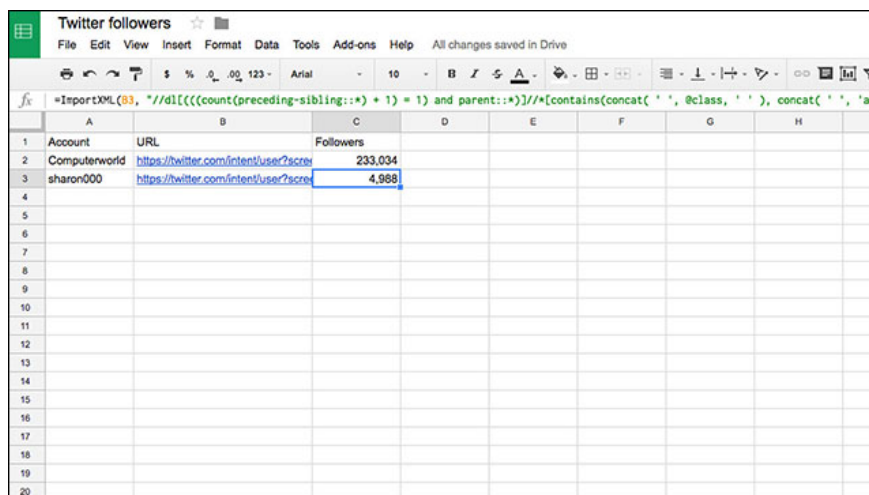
Twitter followers

File Edit View Insert Format Data Tools Add-ons Help All changes saved in Drive

$ % .0 .00 123 - Arial - 10 - B I S A

fx =ImportXML(B3, "//dl[(((count(preceding-sibling::*) + 1) = 1) and parent::*)]//*[contains(concat( ' ', @class, ' ' ), concat( ' ', 'a

| | A | B | C | D | E | F | G | H |
|---|---|---|---|---|---|---|---|---|
| 1 | Account | URL | Followers | | | | | |
| 2 | Computerworld | https://twitter.com/intent/user?scre | 233,034 | | | | | |
| 3 | sharon000 | https://twitter.com/intent/user?scre | 4,988 | | | | | |
| 4 | | | | | | | | |
| 5 | | | | | | | | |
| 6 | | | | | | | | |
| 7 | | | | | | | | |
| 8 | | | | | | | | |
| 9 | | | | | | | | |
| 10 | | | | | | | | |
| 11 | | | | | | | | |
| 12 | | | | | | | | |
| 13 | | | | | | | | |
| 14 | | | | | | | | |
| 15 | | | | | | | | |
| 16 | | | | | | | | |
| 17 | | | | | | | | |
| 18 | | | | | | | | |
| 19 | | | | | | | | |
| 20 | | | | | | | | |